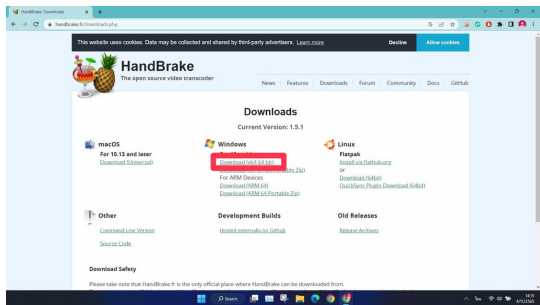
HandBrake: Downloads
handbrake.fr/downloads.php

This website uses cookies. Data may be collected and shared by third-party advertisers. Learn more
Decline
Allow cookies

HandBrake
The open source video transcoder

News | Features | Downloads | Forum | Community | Docs | GitHub

Downloads
Current Version: 1.5.1

macOS
For 10.13 and later
Download (Universal)

Windows
Download (x64 64 bit)
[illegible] ble Zip)
For ARM Devices
Download (ARM 64)
Download (ARM 64 Portable Zip)

Linux
Flatpak
Install via flathub.org
or
Download (64bit)
QuickSync Plugin Download (64bit)

Other
Command Line Version
Source Code

Development Builds
Hosted externally on GitHub

Old Releases
Release Archives

Download Safety
Please take note that HandBrake.fr is the only official place where HandBrake can be downloaded from.

Search
ENG
14:11
4/11/2022